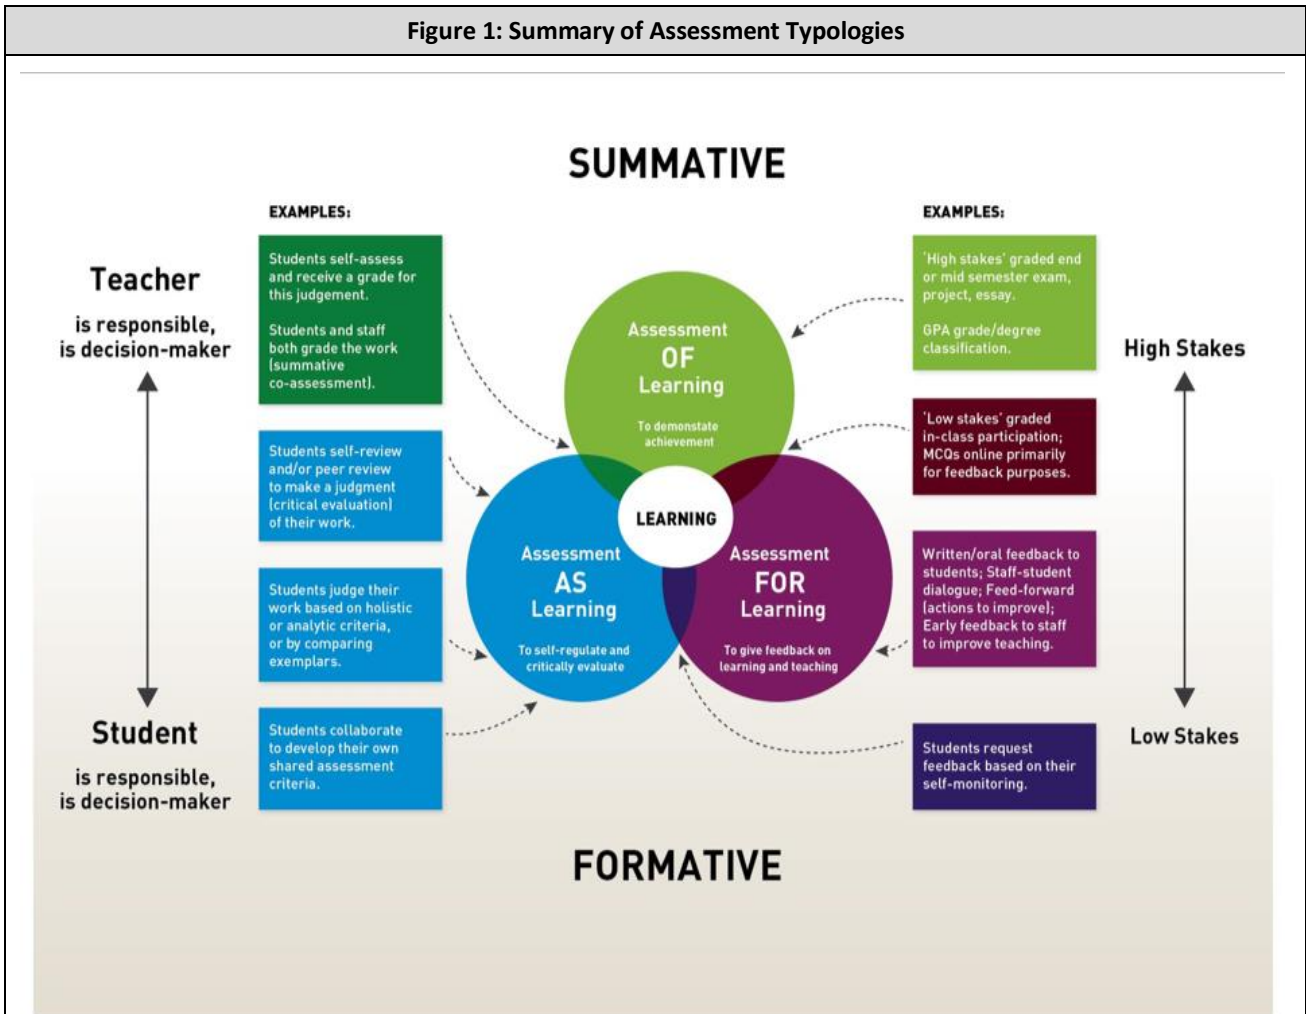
Figure 1: Summary of Assessment Typologies

SUMMATIVE

EXAMPLES:

Teacher

is responsible, is decision-maker

Students self-assess and receive a grade for this judgement.

Students and staff both grade the work (summative co-assessment).

Students self-review and/or peer review to make a judgment (critical evaluation) of their work.

Students judge their work based on holistic or analytic criteria, or by comparing exemplars.

Students collaborate to develop their own shared assessment criteria.

Student

is responsible, is decision-maker

Assessment OF Learning

To demonstate achievement

LEARNING

Assessment AS Learning

To self-regulate and critically evaluate

Assessment FOR Learning

To give feedback on learning and teaching

EXAMPLES:

'High stakes' graded end or mid semester exam, project, essay.

GPA grade/degree classification.

High Stakes

'Low stakes' graded in-class participation; MCQs online primarily for feedback purposes.

Written/oral feedback to students; Staff-student dialogue; Feed-forward (actions to improve); Early feedback to staff to improve teaching.

Low Stakes

Students request feedback based on their self-monitoring.

FORMATIVE